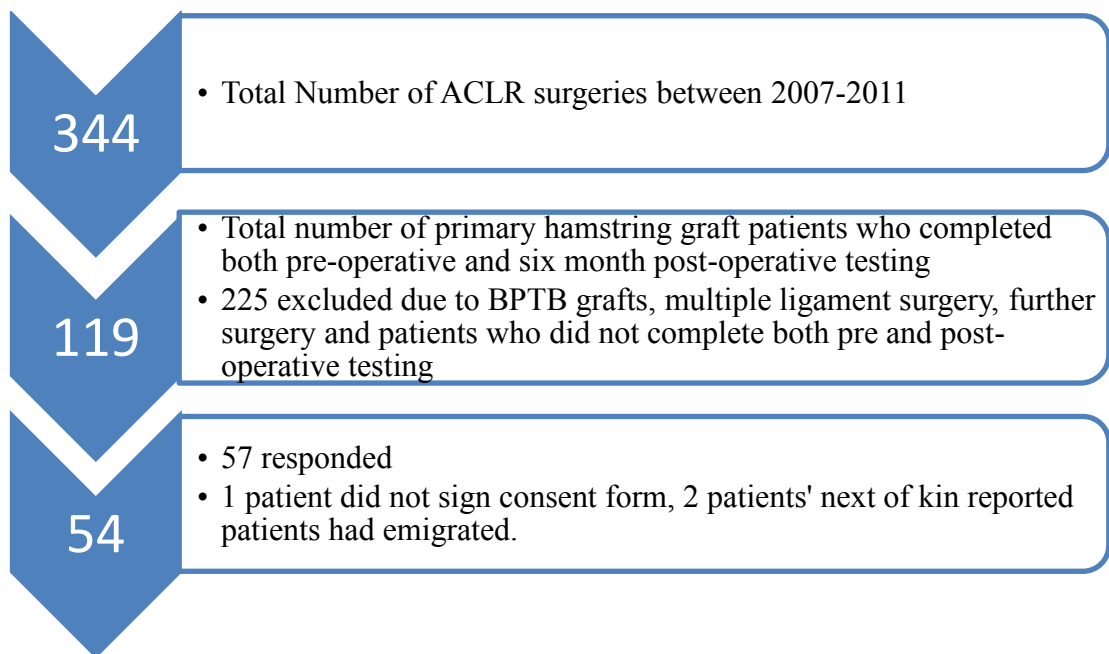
344

• Total Number of ACLR surgeries between 2007-2011

119

• Total number of primary hamstring graft patients who completed both pre-operative and six month post-operative testing
• 225 excluded due to BPTB grafts, multiple ligament surgery, further surgery and patients who did not complete both pre and post-operative testing

54

• 57 responded
• 1 patient did not sign consent form, 2 patients' next of kin reported patients had emigrated.